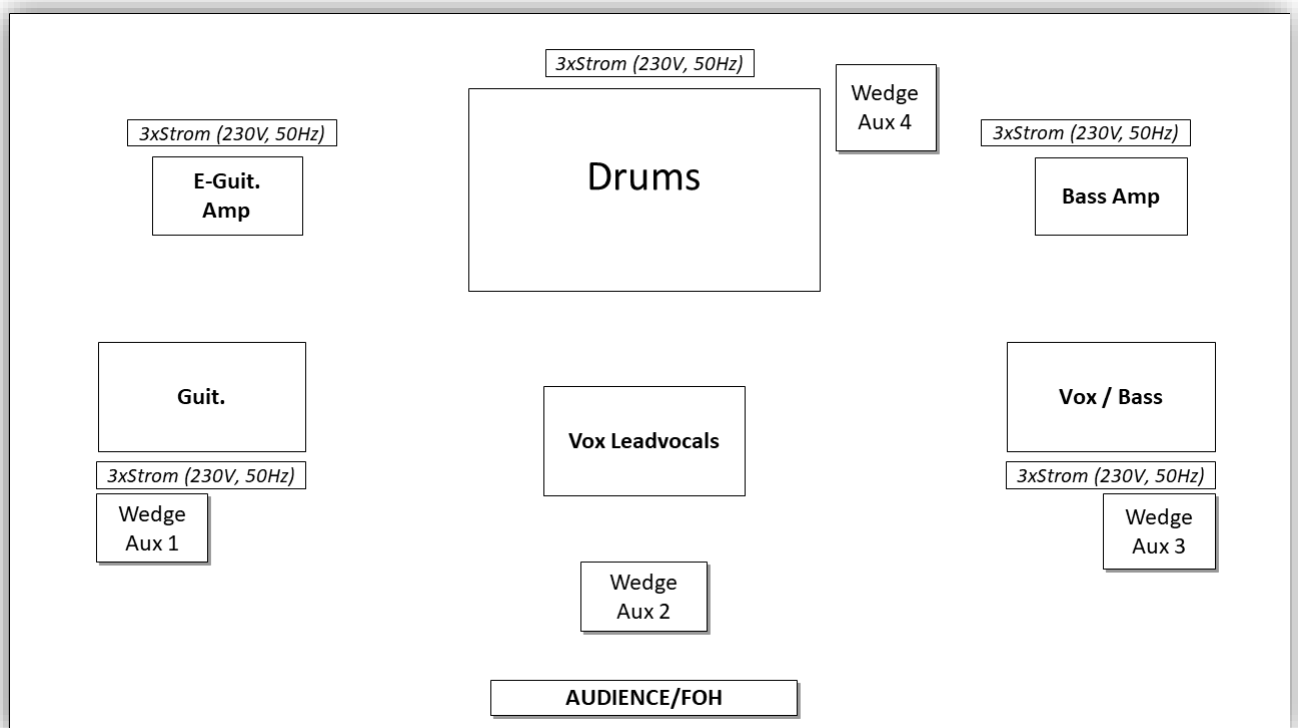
3xStrom (230V, 50Hz)

Drums

Wedge
Aux 4

3xStrom (230V, 50Hz)

E-Guit.
Amp

3xStrom (230V, 50Hz)

Bass Amp

Guit.

3xStrom (230V, 50Hz)

Wedge
Aux 1

Vox Leadvocals

Vox / Bass

3xStrom (230V, 50Hz)

Wedge
Aux 3

Wedge
Aux 2

AUDIENCE/FOH